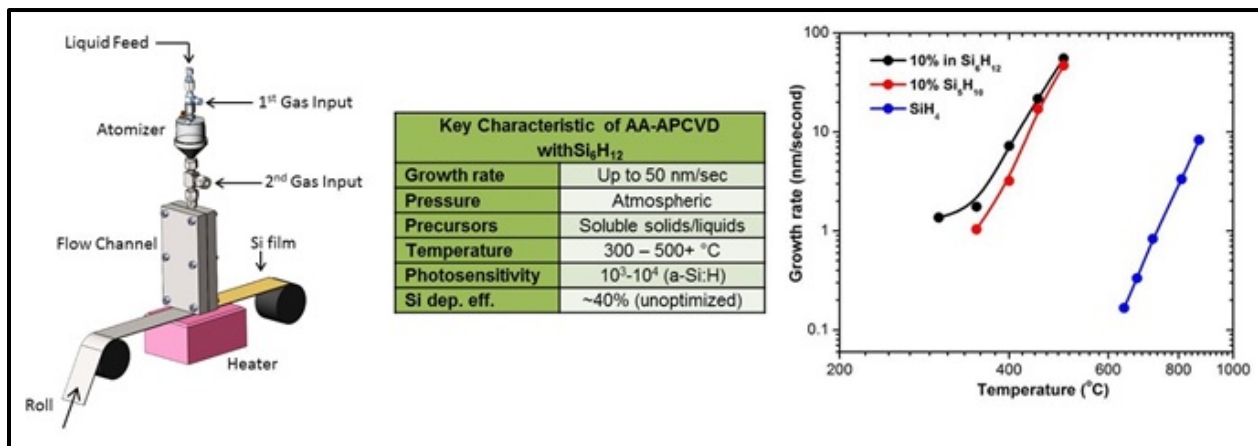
Liquid Feed

1$^{st}$ Gas Input

Atomizer

2$^{nd}$ Gas Input

Flow Channel

Si film

Heater

Roll

| Key Characteristic of AA-APCVD withSi$_6$H$_{12}$ | |
|---|---|
| Growth rate | Up to 50 nm/sec |
| Pressure | Atmospheric |
| Precursors | Soluble solids/liquids |
| Temperature | 300 – 500+ °C |
| Photosensitivity | $10^3$-$10^4$ (a-Si:H) |
| Si dep. eff. | ~40% (unoptimized) |

10% in Si$_6$H$_{12}$

10% Si$_5$H$_{10}$

SiH$_4$

Growth rate (nm/second)

100

10

1

0.1

200

400

600

800

1000

Temperature (°C)